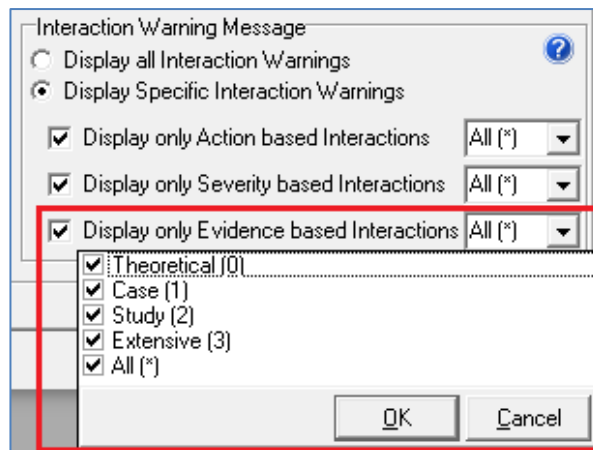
Interaction Warning Message
Display all Interaction Warnings
Display Specific Interaction Warnings
Display only Action based Interactions All (*)
Display only Severity based Interactions All (*)
Display only Evidence based Interactions All (*)
Theoretical (0)
Case (1)
Study (2)
Extensive (3)
All (*)
OK
Cancel